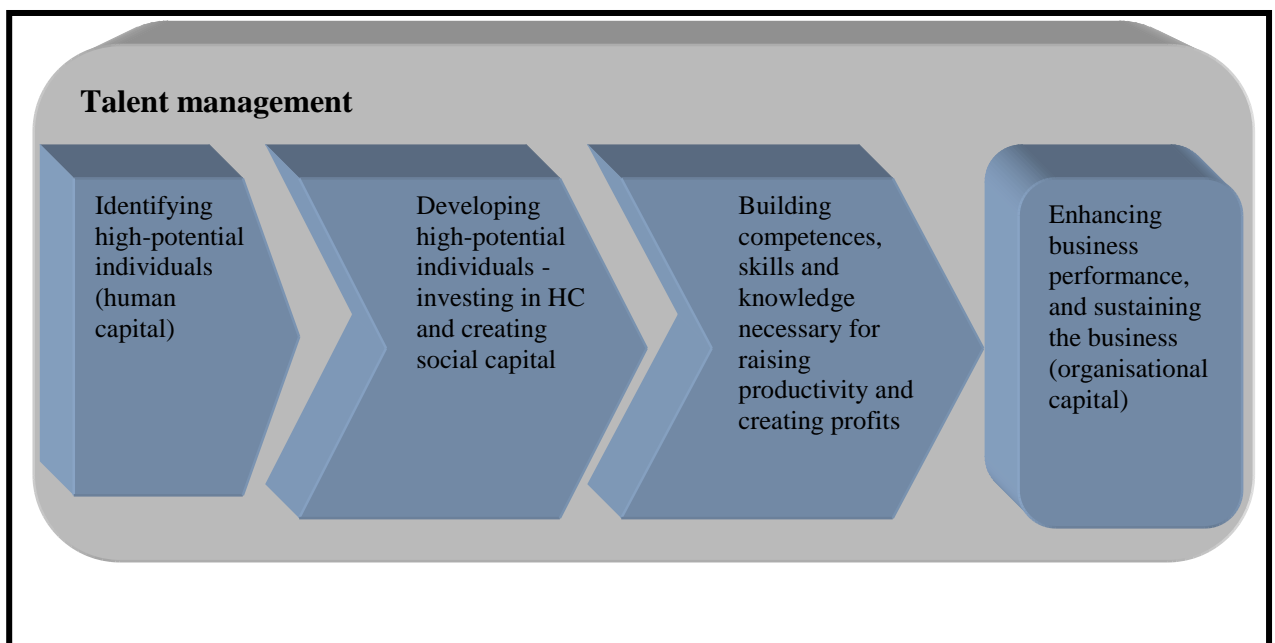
Talent management

Identifying high-potential individuals (human capital)

Developing high-potential individuals - investing in HC and creating social capital

Building competences, skills and knowledge necessary for raising productivity and creating profits

Enhancing business performance, and sustaining the business (organisational capital)